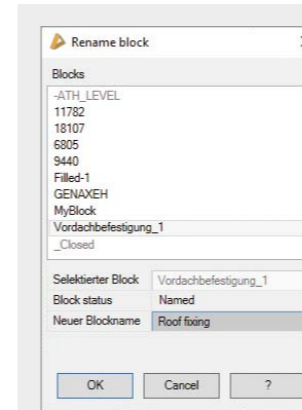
Rename block

Blocks

-ATH_LEVEL
11782
18107
6805
9440
Filled-1
GENAXEH
MyBlock
Vordachbefestigung_1
_Closed

| Selektierter Block | Vordachbefestigung_1 |
|---|---|
| Block status | Named |
| Neuer Blockname | Roof fixing |

OK Cancel ?